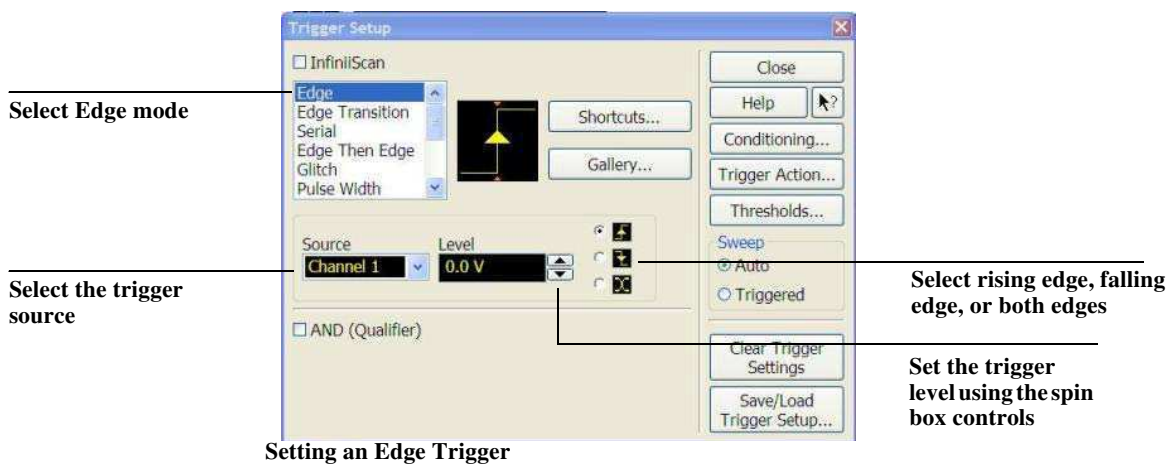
Trigger Setup

☐ InfiniiScan

Edge
Edge Transition
Serial
Edge Then Edge
Glitch
Pulse Width

Shortcuts...

Gallery...

Close

Help

Conditioning...

Trigger Action...

Thresholds...

Source
Channel 1

Level
0.0 V

Sweep
Auto
Triggered

☐ AND (Qualifier)

Clear Trigger Settings

Save/Load Trigger Setup...

Select Edge mode

Select the trigger source

Select rising edge, falling edge, or both edges

Set the trigger level using the spin box controls

Setting an Edge Trigger